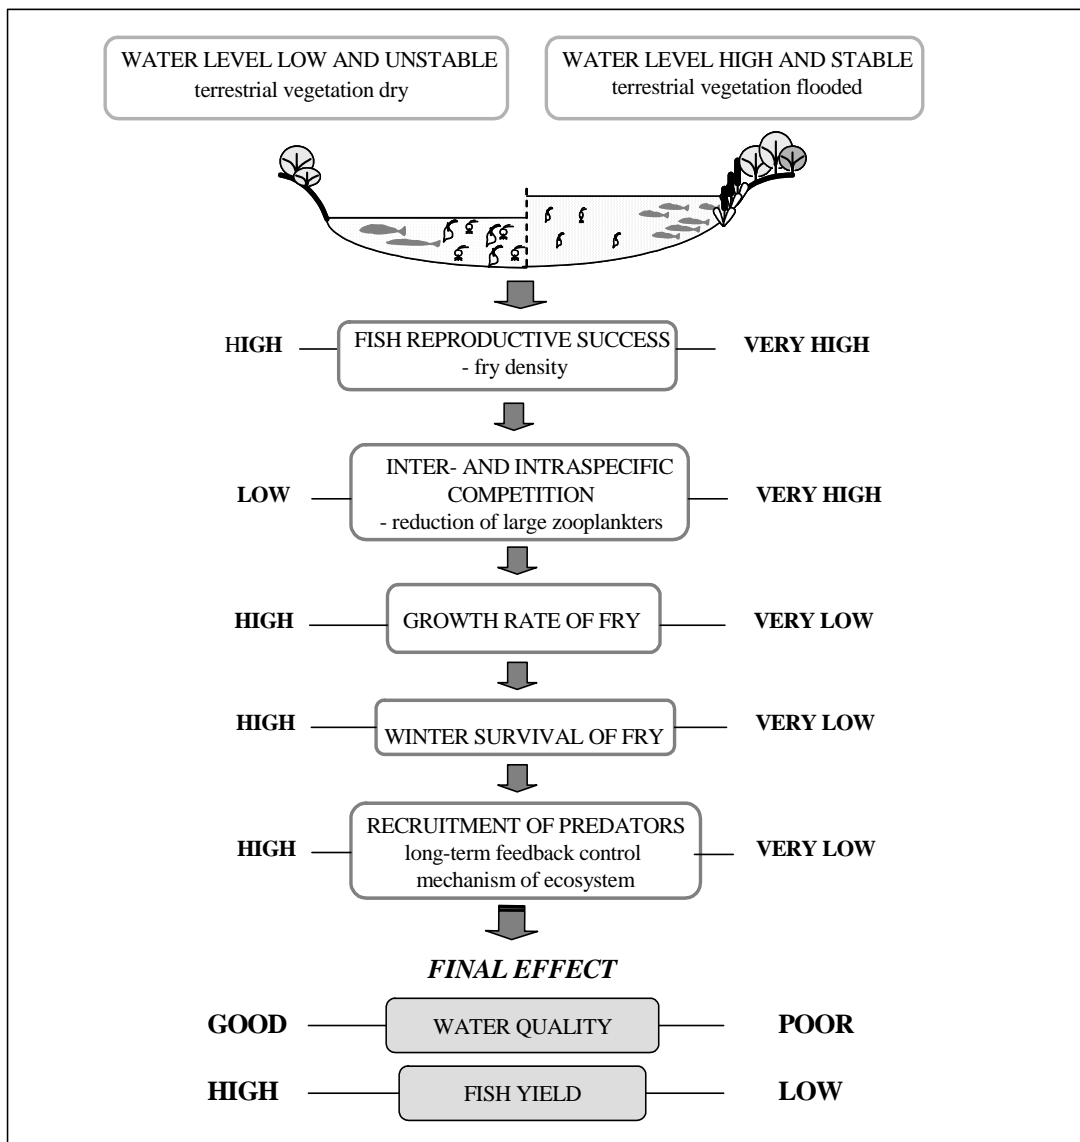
WATER LEVEL LOW AND UNSTABLE
terrestrial vegetation dry

WATER LEVEL HIGH AND STABLE
terrestrial vegetation flooded

HIGH — FISH REPRODUCTIVE SUCCESS - fry density — VERY HIGH

LOW — INTER- AND INTRASPECIFIC COMPETITION - reduction of large zooplankters — VERY HIGH

HIGH — GROWTH RATE OF FRY — VERY LOW

HIGH — WINTER SURVIVAL OF FRY — VERY LOW

HIGH — RECRUITMENT OF PREDATORS long-term feedback control mechanism of ecosystem — VERY LOW

*FINAL EFFECT*

GOOD — WATER QUALITY — POOR

HIGH — FISH YIELD — LOW